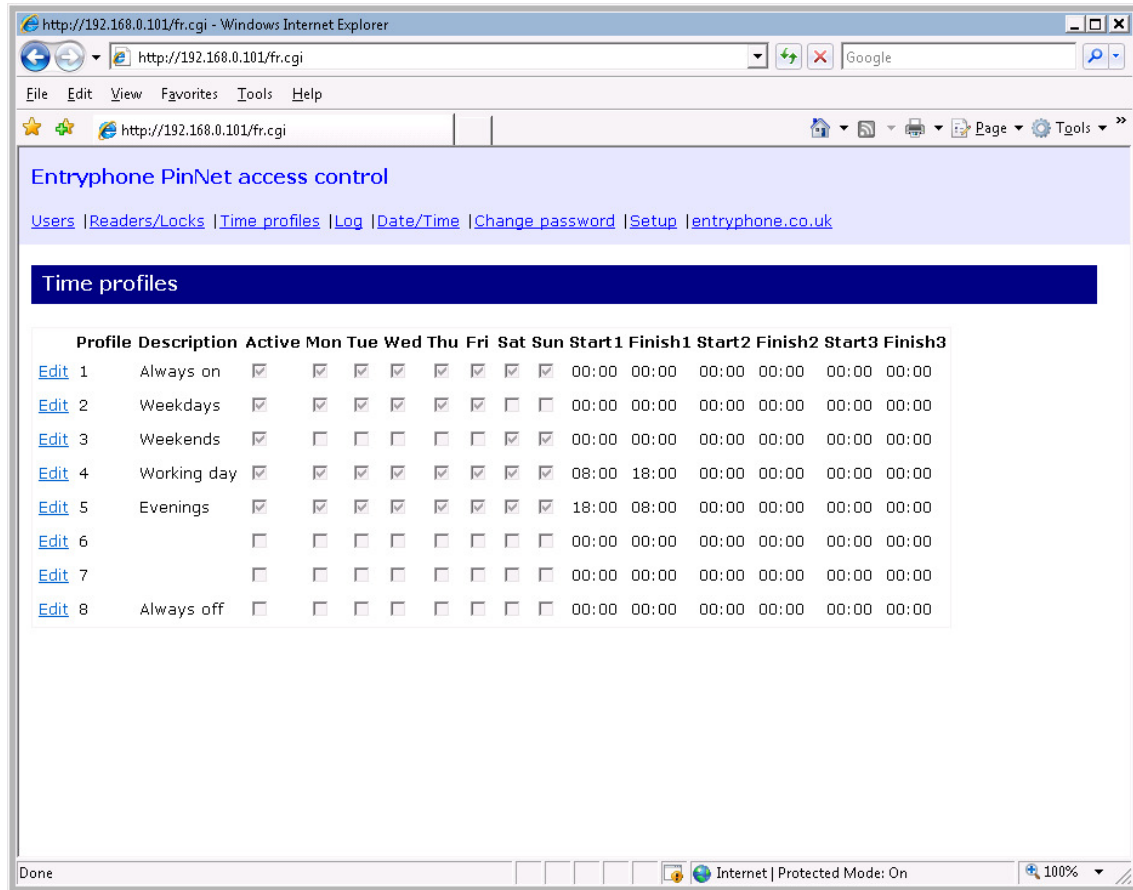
http://192.168.0.101/fr.cgi - Windows Internet Explorer

http://192.168.0.101/fr.cgi

Google

File Edit View Favorites Tools Help

http://192.168.0.101/fr.cgi

Page Tools

Entryphone PinNet access control

Users |Readers/Locks |Time profiles |Log |Date/Time |Change password |Setup |entryphone.co.uk

Time profiles

| | Profile | Description | Active | Mon | Tue | Wed | Thu | Fri | Sat | Sun | Start1 | Finish1 | Start2 | Finish2 | Start3 | Finish3 |
|---|---|---|---|---|---|---|---|---|---|---|---|---|---|---|---|---|
| Edit | 1 | Always on | ☑ | ☑ | ☑ | ☑ | ☑ | ☑ | ☑ | ☑ | 00:00 | 00:00 | 00:00 | 00:00 | 00:00 | 00:00 |
| Edit | 2 | Weekdays | ☑ | ☑ | ☑ | ☑ | ☑ | ☑ | ☐ | ☐ | 00:00 | 00:00 | 00:00 | 00:00 | 00:00 | 00:00 |
| Edit | 3 | Weekends | ☑ | ☐ | ☐ | ☐ | ☐ | ☐ | ☑ | ☑ | 00:00 | 00:00 | 00:00 | 00:00 | 00:00 | 00:00 |
| Edit | 4 | Working day | ☑ | ☑ | ☑ | ☑ | ☑ | ☑ | ☑ | ☑ | 08:00 | 18:00 | 00:00 | 00:00 | 00:00 | 00:00 |
| Edit | 5 | Evenings | ☑ | ☑ | ☑ | ☑ | ☑ | ☑ | ☑ | ☑ | 18:00 | 08:00 | 00:00 | 00:00 | 00:00 | 00:00 |
| Edit | 6 | | ☐ | ☐ | ☐ | ☐ | ☐ | ☐ | ☐ | ☐ | 00:00 | 00:00 | 00:00 | 00:00 | 00:00 | 00:00 |
| Edit | 7 | | ☐ | ☐ | ☐ | ☐ | ☐ | ☐ | ☐ | ☐ | 00:00 | 00:00 | 00:00 | 00:00 | 00:00 | 00:00 |
| Edit | 8 | Always off | ☐ | ☐ | ☐ | ☐ | ☐ | ☐ | ☐ | ☐ | 00:00 | 00:00 | 00:00 | 00:00 | 00:00 | 00:00 |

Done

Internet | Protected Mode: On

100%